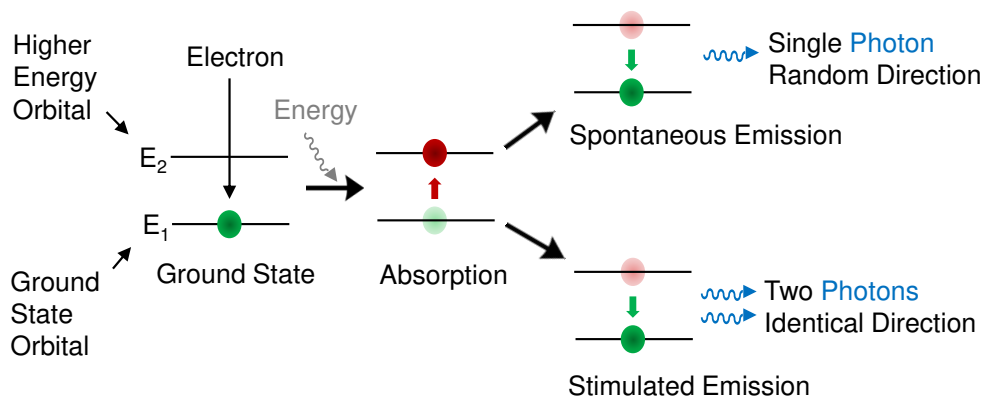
Higher Energy Orbital

Electron

$E_2$

$E_1$

Ground State

Ground State Orbital

Energy

Absorption

Single Photon Random Direction

Spontaneous Emission

Two Photons Identical Direction

Stimulated Emission